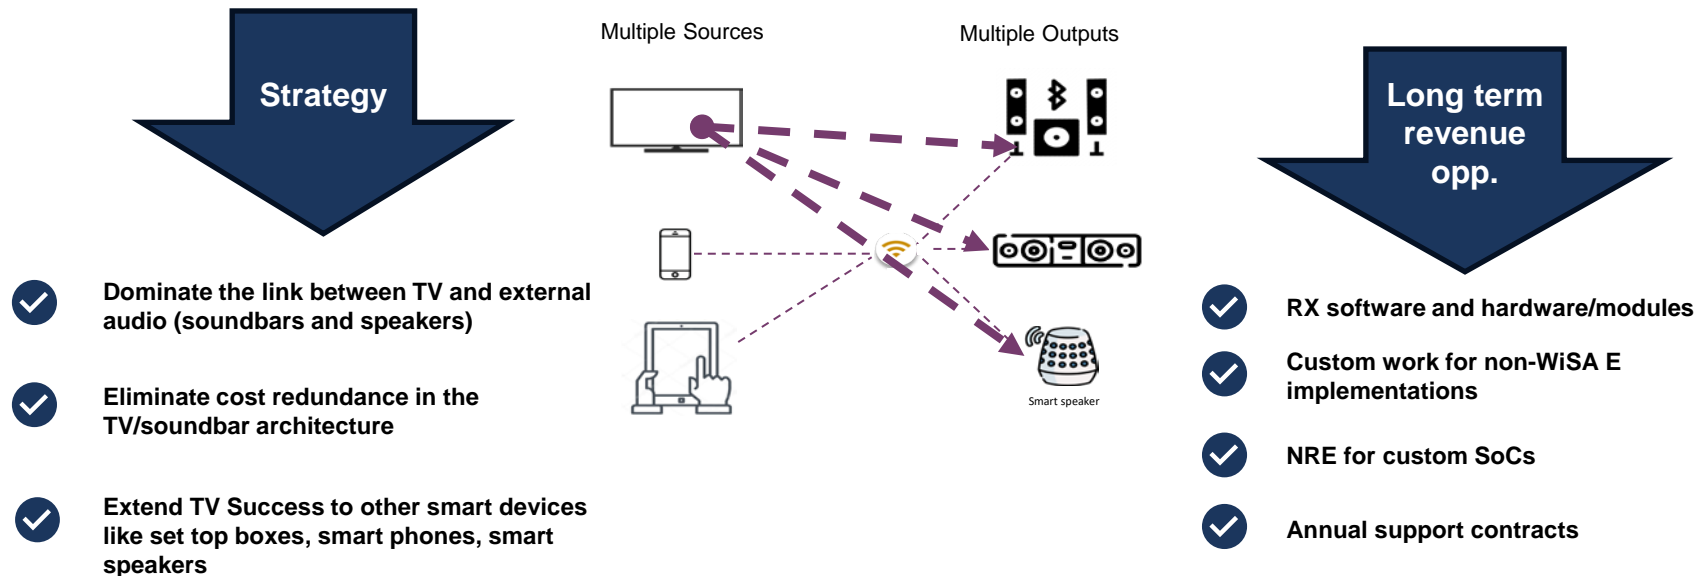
Strategy

Dominate the link between TV and external audio (soundbars and speakers)

Eliminate cost redundance in the TV/soundbar architecture

Extend TV Success to other smart devices like set top boxes, smart phones, smart speakers

Multiple Sources

Multiple Outputs

Smart speaker

Long term revenue opp.

RX software and hardware/modules

Custom work for non-WiSA E implementations

NRE for custom SoCs

Annual support contracts